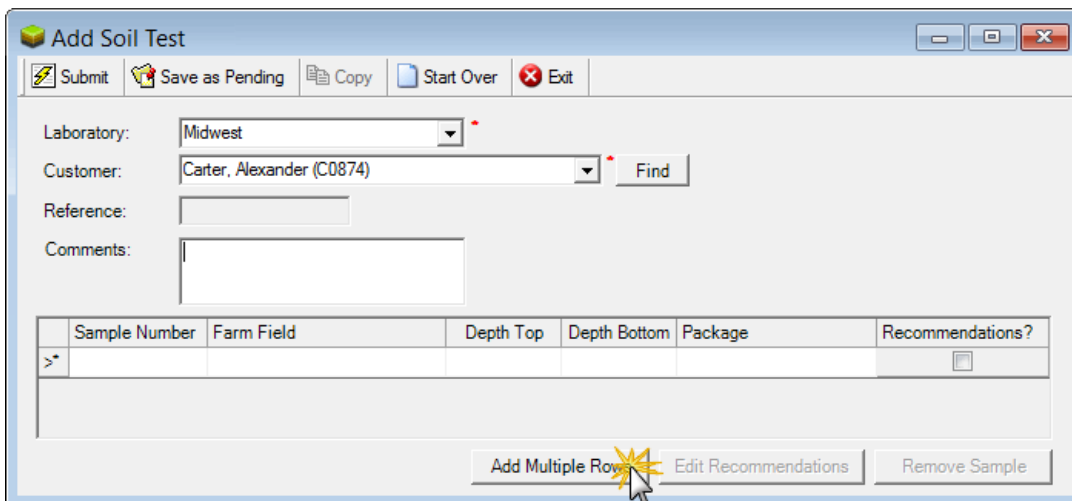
Add Soil Test

Submit | Save as Pending | Copy | Start Over | Exit

Laboratory: Midwest *

Customer: Carter, Alexander (C0874) * Find

Reference:

Comments:

| | Sample Number | Farm Field | Depth Top | Depth Bottom | Package | Recommendations? |
|---|---|---|---|---|---|---|
| >* | | | | | | |

Add Multiple Rows | Edit Recommendations | Remove Sample